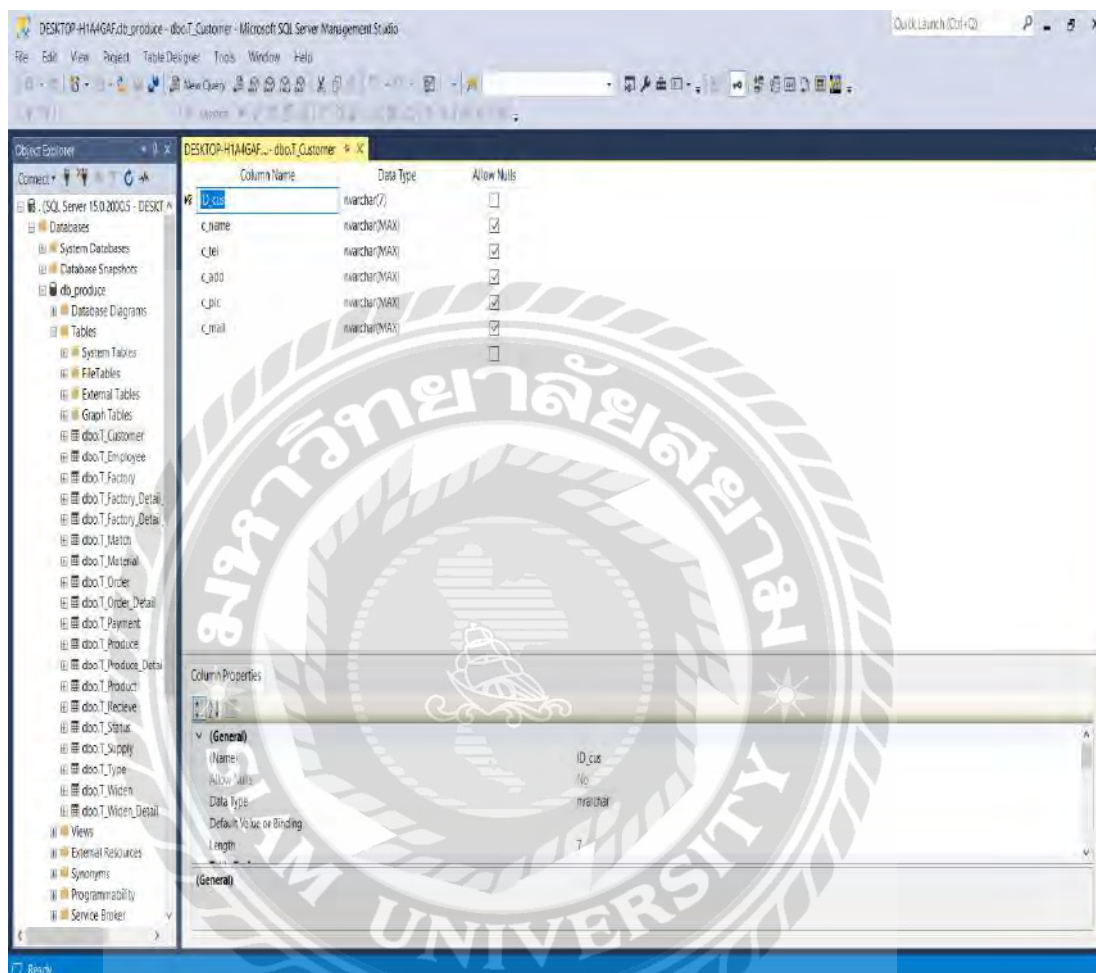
DESKTOP-H1A4GAF.db_produce - dbo.T_Customer - Microsoft SQL Server Management Studio

Quick Launch (Ctrl+Q)

File Edit View Project Table Designer Tools Window Help

New Query

Object Explorer

Connect

. (SQL Server 15.0.2000.5 - DESKT

Databases

System Databases

Database Snapshots

db_produce

Database Diagrams

Tables

System Tables

FileTables

External Tables

Graph Tables

dbo.T_Customer

dbo.T_Employee

dbo.T_Factory

dbo.T_Factory_Detail

dbo.T_Factory_Detai

dbo.T_Match

dbo.T_Material

dbo.T_Order

dbo.T_Order_Detail

dbo.T_Payment

dbo.T_Produce

dbo.T_Produce_Detai

dbo.T_Product

dbo.T_Recieve

dbo.T_Status

dbo.T_Supply

dbo.T_Type

dbo.T_Widen

dbo.T_Widen_Detail

Views

External Resources

Synonyms

Programmability

Service Broker

DESKTOP-H1A4GAF....- dbo.T_Customer

| Column Name | Data Type | Allow Nulls |
|---|---|---|
| ID_cus | nvarchar(7) | ☐ |
| c_name | nvarchar(MAX) | ☑ |
| c_tel | nvarchar(MAX) | ☑ |
| c_add | nvarchar(MAX) | ☑ |
| c_pic | nvarchar(MAX) | ☑ |
| c_mail | nvarchar(MAX) | ☑ |
| | | ☐ |

Column Properties

(General)

| (Name) | ID_cus |
|---|---|
| Allow Nulls | No |
| Data Type | nvarchar |
| Default Value or Binding | |
| Length | 7 |

(General)

UNIVERSITY

Ready